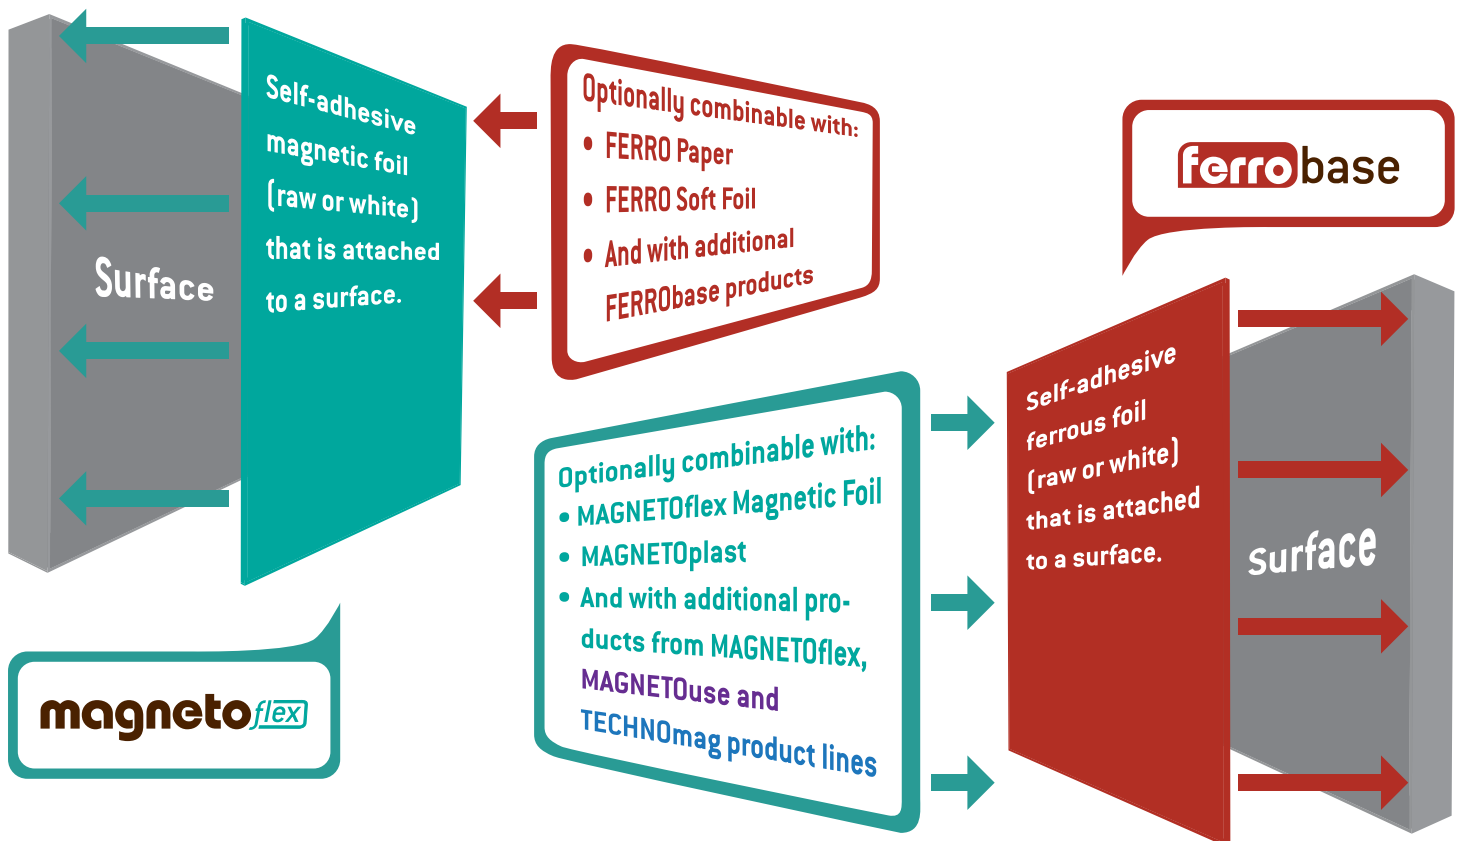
Surface

Self-adhesive magnetic foil (raw or white) that is attached to a surface.

Optionally combinable with:
• FERRO Paper
• FERRO Soft Foil
• And with additional FERRObase products

ferrobase

Optionally combinable with:
• MAGNETOflex Magnetic Foil
• MAGNETOplast
• And with additional products from MAGNETOflex, MAGNETOuse and TECHNOmag product lines

Self-adhesive ferrous foil (raw or white) that is attached to a surface.

surface

magnetoflex